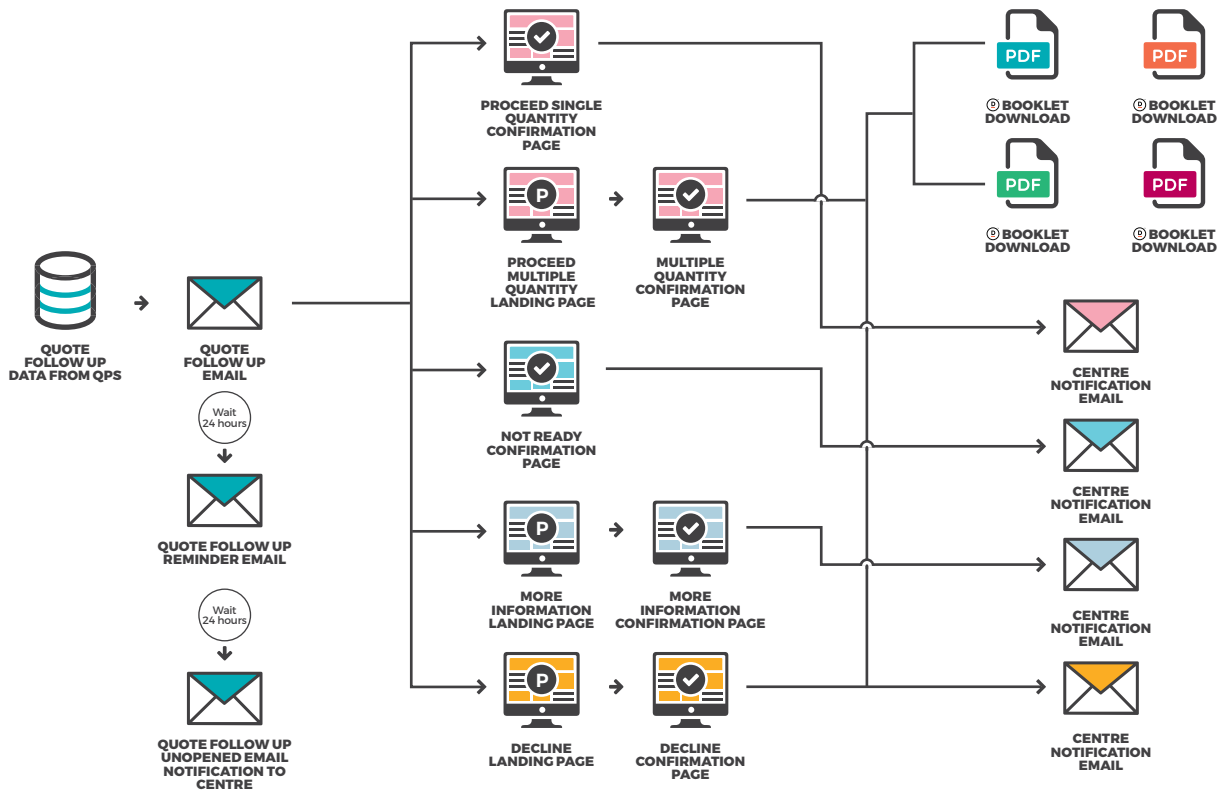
QUOTE FOLLOW UP DATA FROM QPS

QUOTE FOLLOW UP EMAIL

Wait 24 hours

QUOTE FOLLOW UP REMINDER EMAIL

Wait 24 hours

QUOTE FOLLOW UP UNOPENED EMAIL NOTIFICATION TO CENTRE

PROCEED SINGLE QUANTITY CONFIRMATION PAGE

P

PROCEED MULTIPLE QUANTITY LANDING PAGE

MULTIPLE QUANTITY CONFIRMATION PAGE

NOT READY CONFIRMATION PAGE

P

MORE INFORMATION LANDING PAGE

MORE INFORMATION CONFIRMATION PAGE

P

DECLINE LANDING PAGE

DECLINE CONFIRMATION PAGE

PDF

BOOKLET DOWNLOAD

PDF

BOOKLET DOWNLOAD

PDF

BOOKLET DOWNLOAD

PDF

BOOKLET DOWNLOAD

CENTRE NOTIFICATION EMAIL

CENTRE NOTIFICATION EMAIL

CENTRE NOTIFICATION EMAIL

CENTRE NOTIFICATION EMAIL